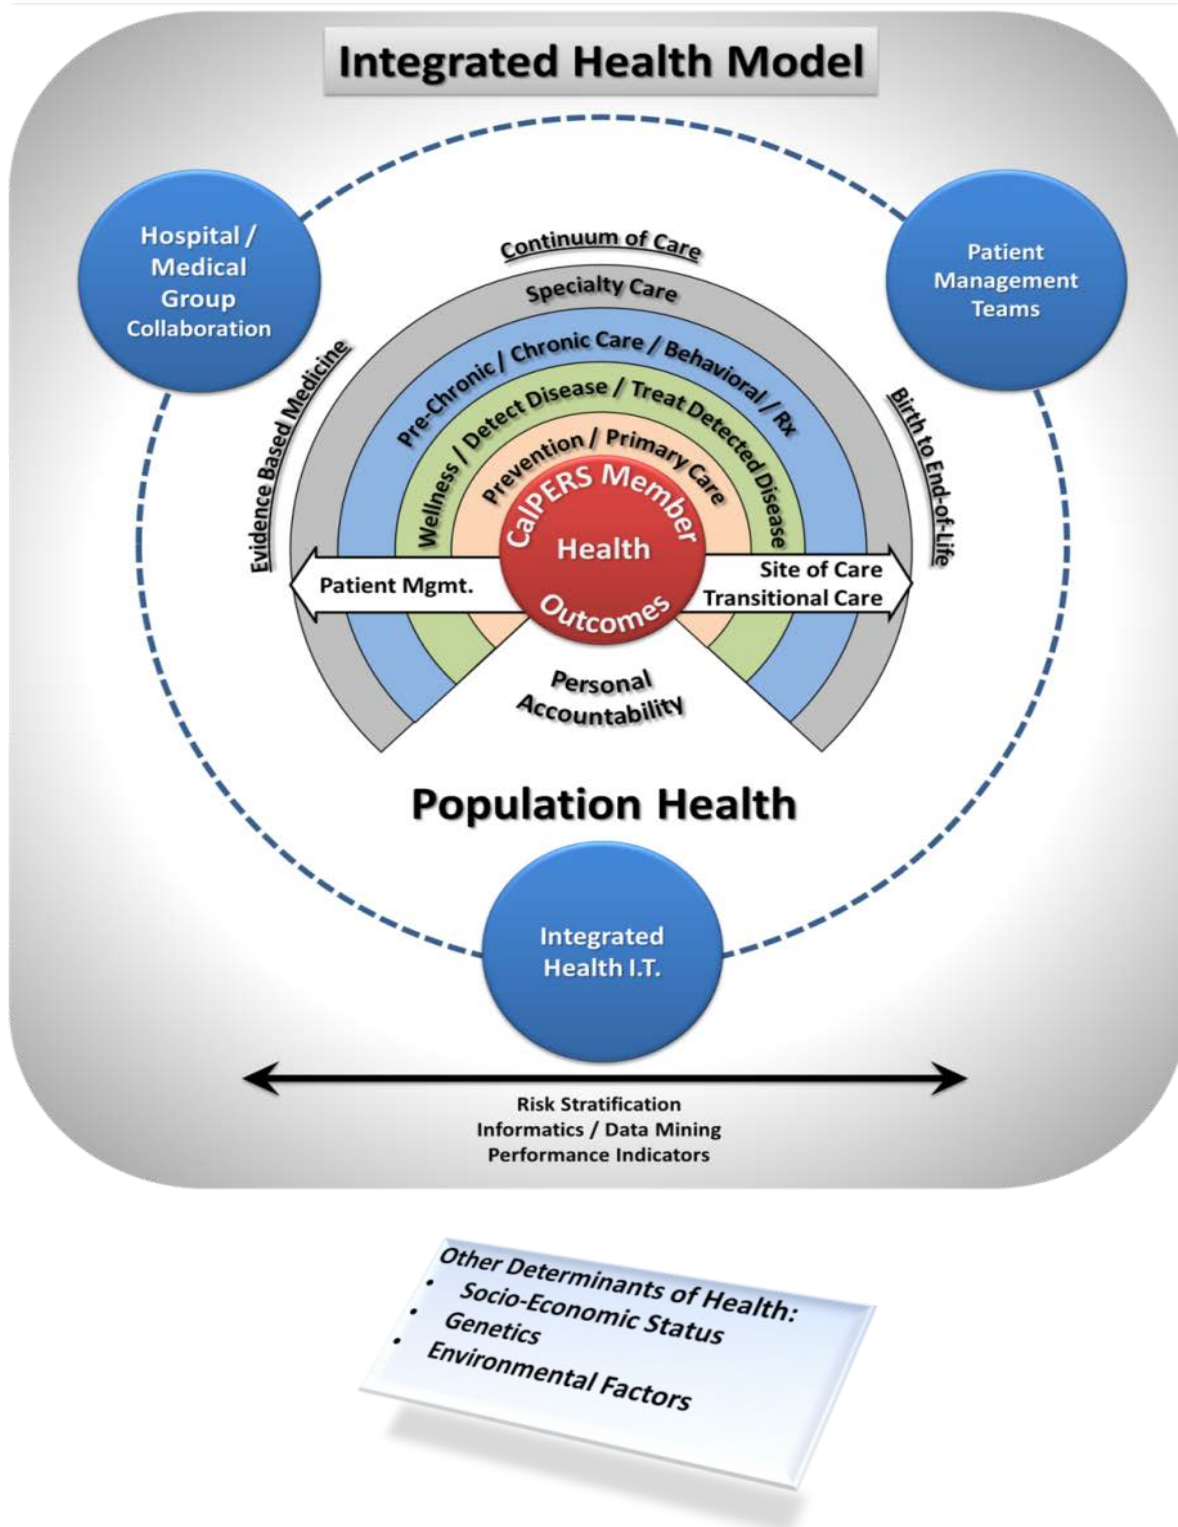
Integrated Health Model

Hospital / Medical Group Collaboration

Patient Management Teams

Continuum of Care

Specialty Care

Pre-Chronic / Chronic Care / Behavioral / Rx

Wellness / Detect Disease / Treat Detected Disease

Prevention / Primary Care

CalPERS Member Health Outcomes

Evidence Based Medicine

Birth to End-of-Life

Patient Mgmt.

Site of Care
Transitional Care

Personal Accountability

Population Health

Integrated Health I.T.

Risk Stratification
Informatics / Data Mining
Performance Indicators

Other Determinants of Health:
- Socio-Economic Status
- Genetics
- Environmental Factors